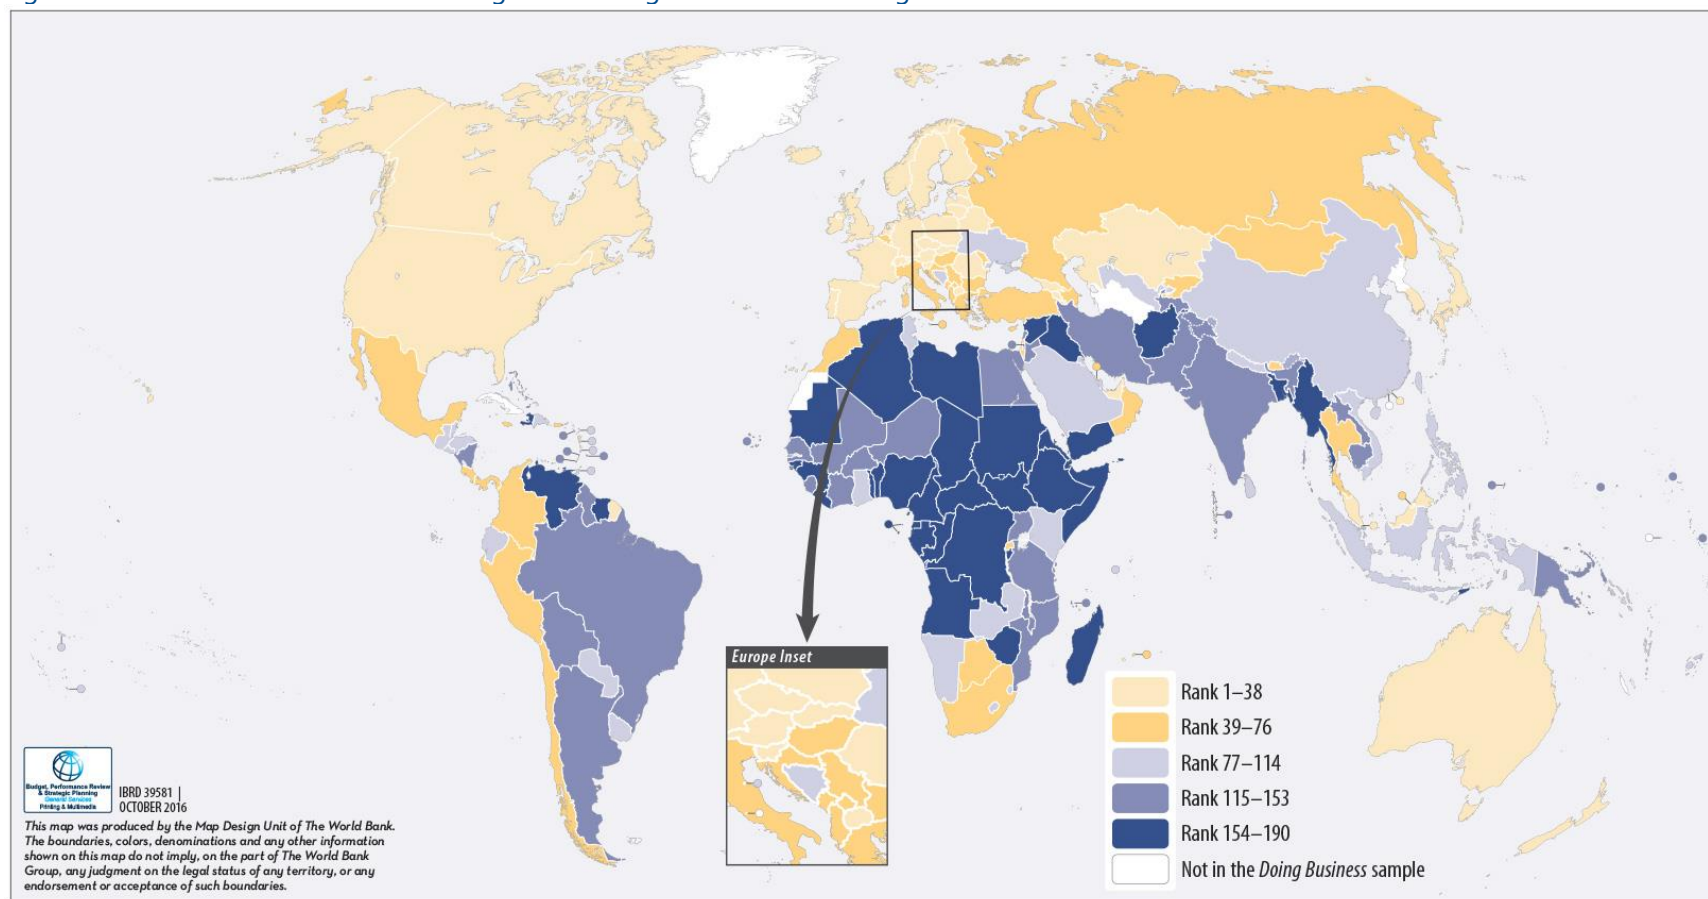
Europe Inset

Rank 1–38
Rank 39–76
Rank 77–114
Rank 115–153
Rank 154–190
Not in the *Doing Business* sample

Budget, Performance Review & Strategic Planning
General Services
Printing & Multimedia

IBRD 39581 |
OCTOBER 2016

This map was produced by the Map Design Unit of The World Bank. The boundaries, colors, denominations and any other information shown on this map do not imply, on the part of The World Bank Group, any judgment on the legal status of any territory, or any endorsement or acceptance of such boundaries.